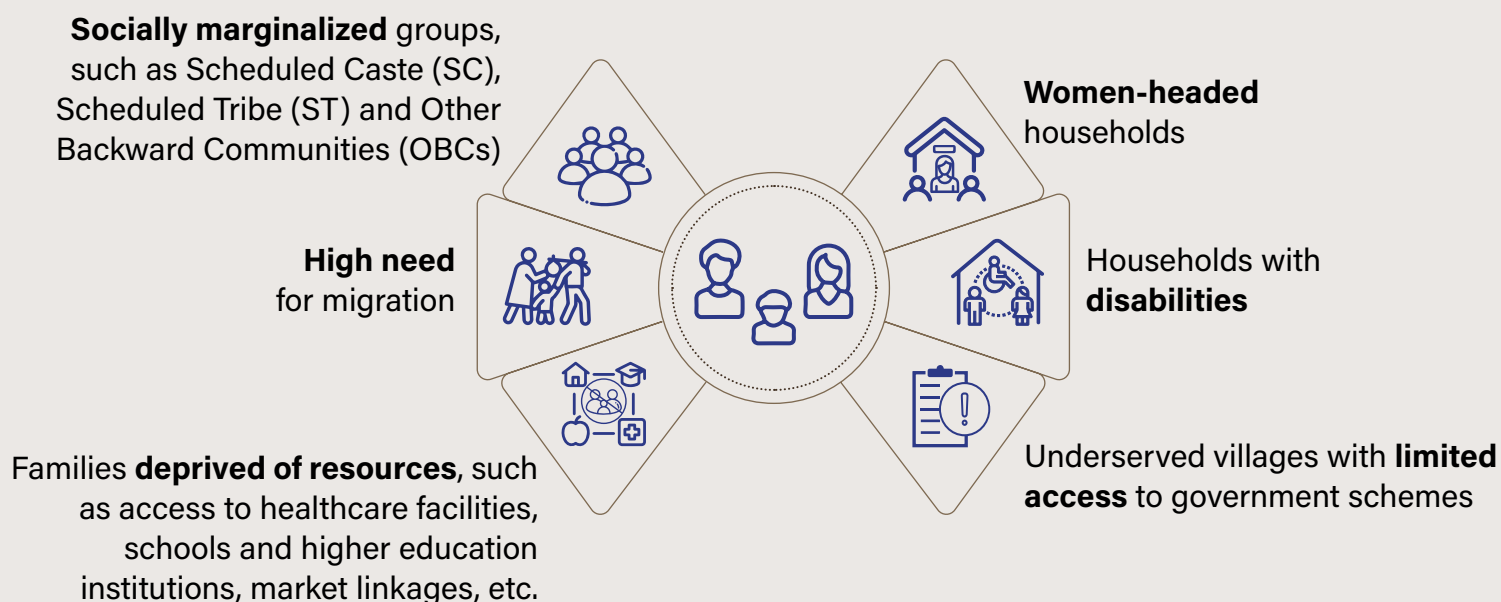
**Socially marginalized** groups, such as Scheduled Caste (SC), Scheduled Tribe (ST) and Other Backward Communities (OBCs)

**Women-headed** households

**High need** for migration

Households with **disabilities**

Families **deprived of resources**, such as access to healthcare facilities, schools and higher education institutions, market linkages, etc.

Underserved villages with **limited access** to government schemes